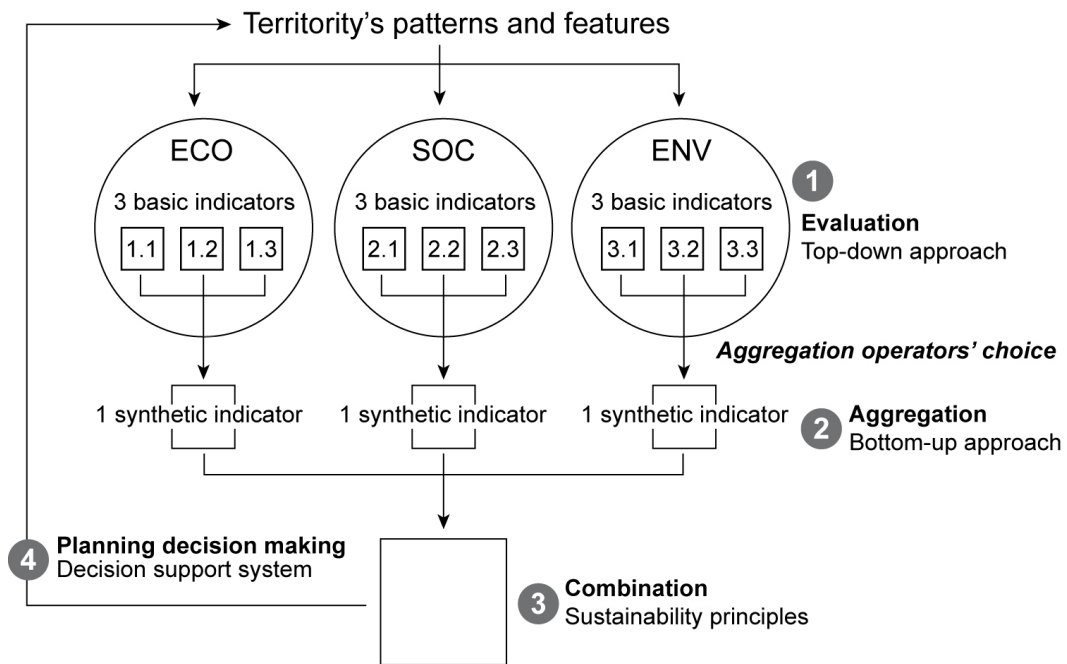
Territority's patterns and features

ECO

3 basic indicators

1.1 1.2 1.3

SOC

3 basic indicators

2.1 2.2 2.3

ENV

3 basic indicators

3.1 3.2 3.3

1 **Evaluation**
Top-down approach

*Aggregation operators' choice*

1 synthetic indicator

1 synthetic indicator

1 synthetic indicator

2 **Aggregation**
Bottom-up approach

4 **Planning decision making**
Decision support system

3 **Combination**
Sustainability principles